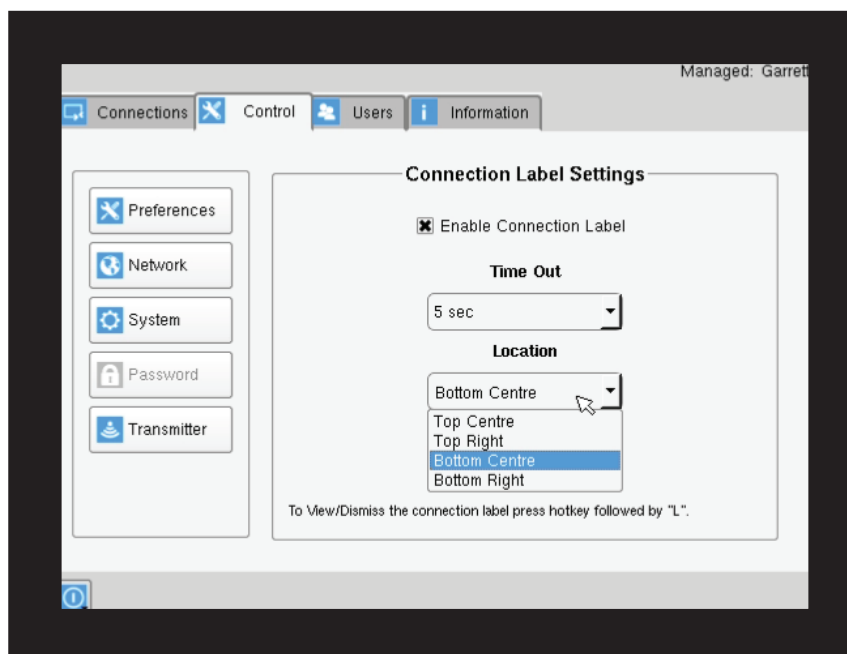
Managed: Garrett

Connections | Control | Users | Information

Preferences
Network
System
Password
Transmitter

Connection Label Settings

Enable Connection Label

Time Out

5 sec

Location

Bottom Centre

Top Centre
Top Right
Bottom Centre
Bottom Right

To View/Dismiss the connection label press hotkey followed by "L".